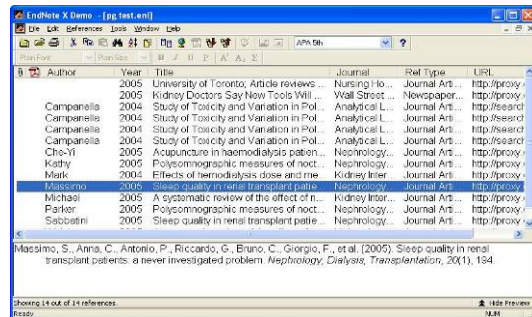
EndNote X Demo - [pg test.enl]

File Edit References Tools Window Help

APA 5th

Plain Font Plain Size B I U P A¹ A₁ Σ

| Author | Year | Title | Journal | Ref Type | URL |
|---|---|---|---|---|---|
| | 2005 | University of Toronto; Article reviews ... | Nursing Ho... | Journal Arti... | http://proxy... |
| | 2005 | Kidney Doctors Say New Tools Will ... | Wall Street ... | Newspaper... | http://proxy... |
| Campanella | 2004 | Study of Toxicity and Variation in Pol... | Analytical L... | Journal Arti... | http://search |
| Campanella | 2004 | Study of Toxicity and Variation in Pol... | Analytical L... | Journal Arti... | http://search |
| Campanella | 2004 | Study of Toxicity and Variation in Pol... | Analytical L... | Journal Arti... | http://search |
| Campanella | 2004 | Study of Toxicity and Variation in Pol... | Analytical L... | Journal Arti... | http://search |
| Che-Yi | 2005 | Acupuncture in haemodialysis patien... | Nephrology... | Journal Arti... | http://proxy... |
| Kathy | 2005 | Polysomnographic measures of noct... | Nephrology... | Journal Arti... | http://proxy... |
| Mark | 2004 | Effects of hemodialysis dose and me... | Kidney Inter... | Journal Arti... | http://proxy... |
| Massimo | 2005 | Sleep quality in renal transplant patie... | Nephrology... | Journal Arti... | http://proxy... |
| Michael | 2005 | A systematic review of the effect of n... | Kidney Inter... | Journal Arti... | http://proxy... |
| Parker | 2005 | Polysomnographic measures of noct... | Nephrology... | Journal Arti... | http://proxy... |
| Sabbatini | 2005 | Sleep quality in renal transplant patie... | Nephrology... | Journal Arti... | http://proxy... |

Massimo, S., Anna, C., Antonio, P., Riccardo, G., Bruno, C., Giorgio, F., et al. (2005). Sleep quality in renal transplant patients: a never investigated problem. Nephrology, Dialysis, Transplantation, 20(1), 194.

Showing 14 out of 14 references.

Hide Preview

Ready

NUM